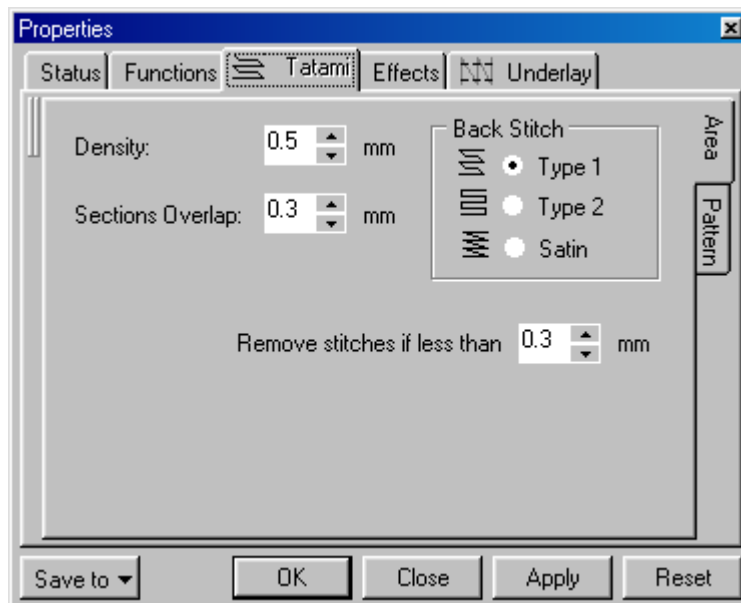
Properties
Status Functions Tatami Effects Underlay
Area
Pattern
Density: 0.5 mm
Sections Overlap: 0.3 mm
Back Stitch
Type 1
Type 2
Satin
Remove stitches if less than 0.3 mm
Save to OK Close Apply Reset